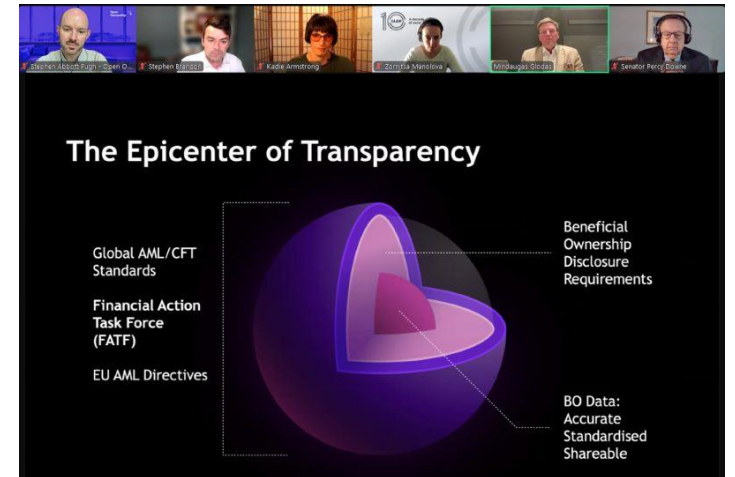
Stephen Abbott Pugh - Open O...
Stephen Brandon
Kadie Armstrong
Zornitsa Manolova
Mindaugas Glodas
Senator Percy Downe

The Epicenter of Transparency

Global AML/CFT Standards

Financial Action Task Force (FATF)

EU AML Directives

Beneficial Ownership Disclosure Requirements

BO Data: Accurate Standardised Shareable